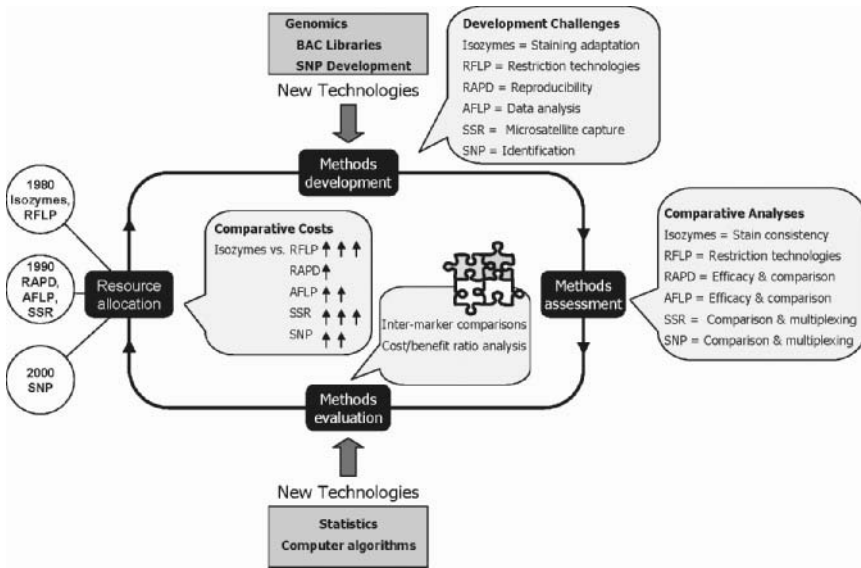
Genomics
BAC Libraries
SNP Development

New Technologies

Development Challenges
Isozymes = Staining adaptation
RFLP = Restriction technologies
RAPD = Reproducibility
AFLP = Data analysis
SSR = Microsatellite capture
SNP = Identification

Methods development

1980 Isozymes, RFLP

1990 RAPD, AFLP, SSR

2000 SNP

Resource allocation

Comparative Costs
Isozymes vs. RFLP ↑↑↑
RAPD ↑
AFLP ↑↑
SSR ↑↑↑
SNP ↑↑

Inter-marker comparisons
Cost/benefit ratio analysis

Methods assessment

Comparative Analyses
Isozymes = Stain consistency
RFLP = Restriction technologies
RAPD = Efficacy & comparison
AFLP = Efficacy & comparison
SSR = Comparison & multiplexing
SNP = Comparison & multiplexing

Methods evaluation

New Technologies

Statistics
Computer algorithms